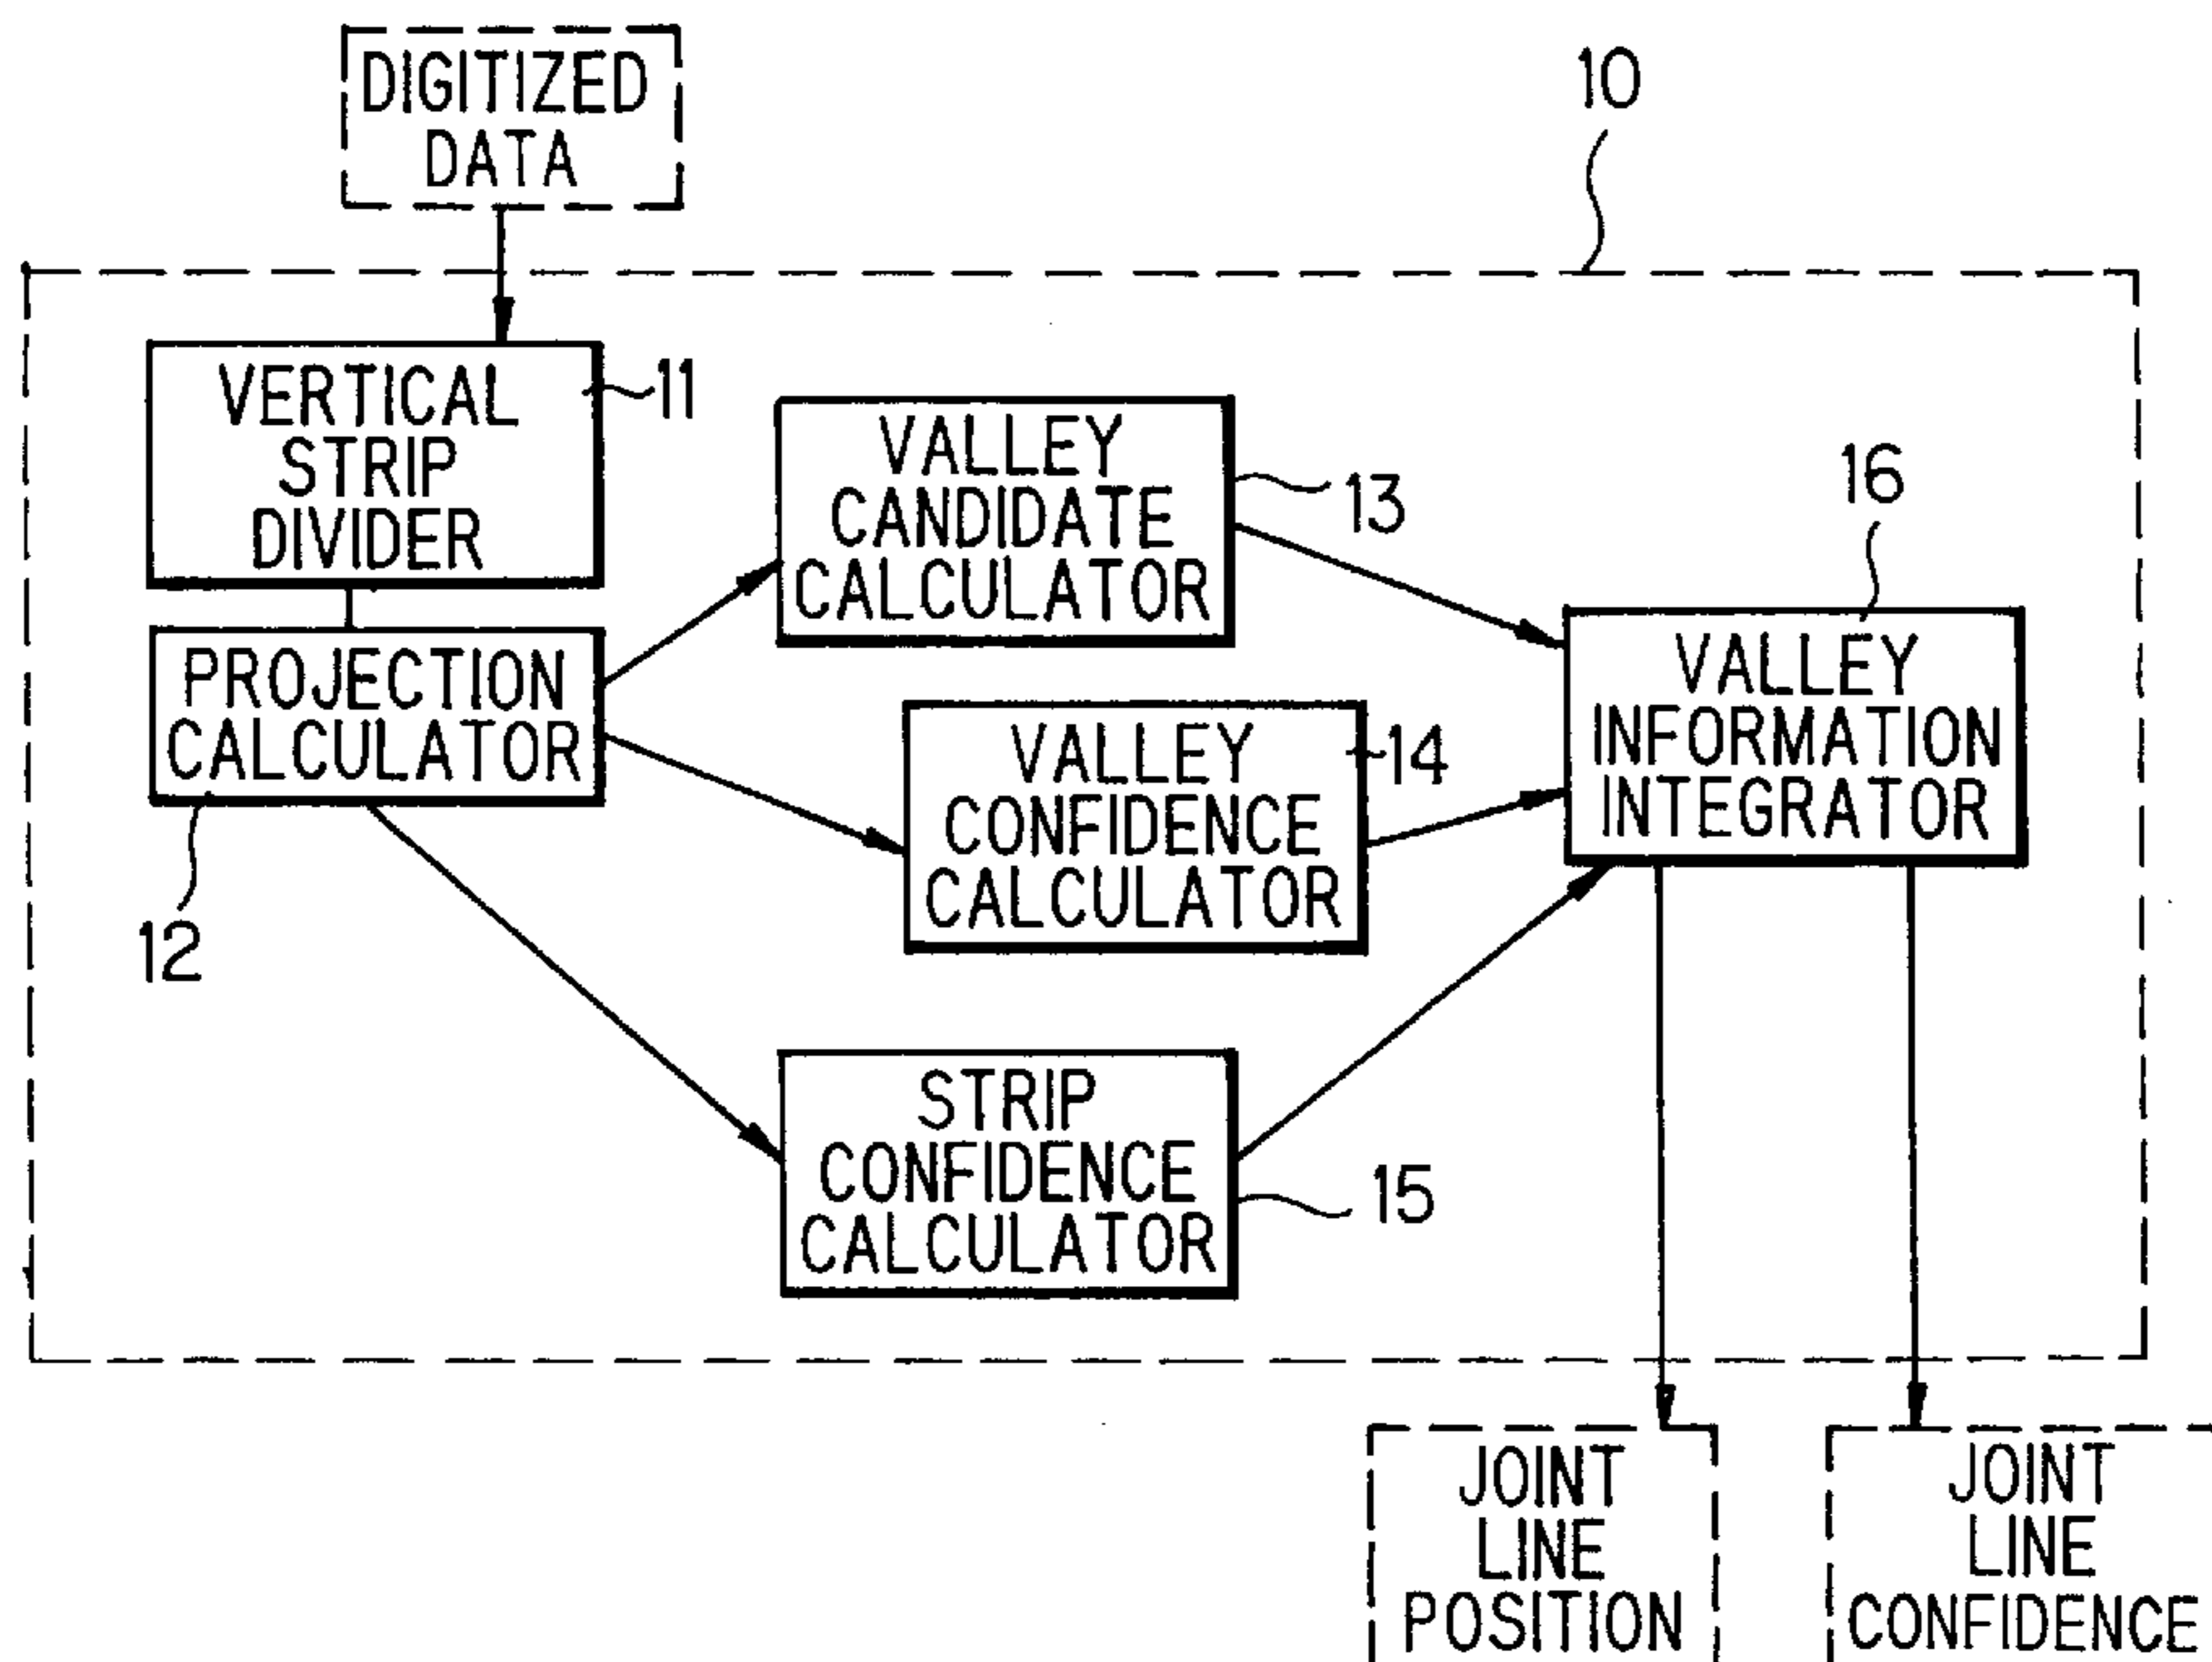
DIGITIZED DATA

10

VERTICAL STRIP DIVIDER

11

PROJECTION CALCULATOR

12

VALLEY CANDIDATE CALCULATOR

13

VALLEY CONFIDENCE CALCULATOR

14

STRIP CONFIDENCE CALCULATOR

15

16

VALLEY INFORMATION INTEGRATOR

JOINT LINE POSITION

JOINT LINE CONFIDENCE